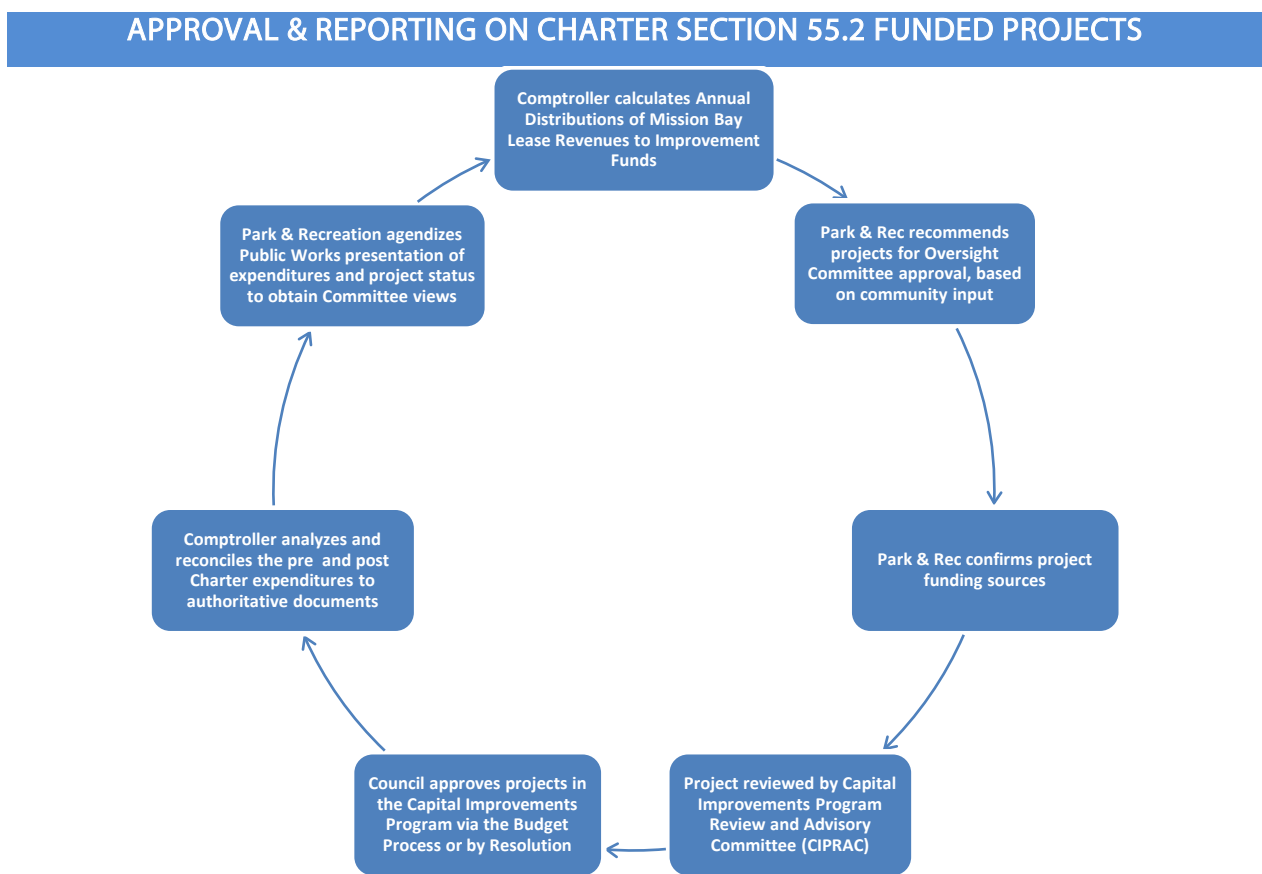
APPROVAL & REPORTING ON CHARTER SECTION 55.2 FUNDED PROJECTS

Comptroller calculates Annual Distributions of Mission Bay Lease Revenues to Improvement Funds

Park & Rec recommends projects for Oversight Committee approval, based on community input

Park & Rec confirms project funding sources

Project reviewed by Capital Improvements Program Review and Advisory Committee (CIPRAC)

Council approves projects in the Capital Improvements Program via the Budget Process or by Resolution

Comptroller analyzes and reconciles the pre and post Charter expenditures to authoritative documents

Park & Recreation agendizes Public Works presentation of expenditures and project status to obtain Committee views